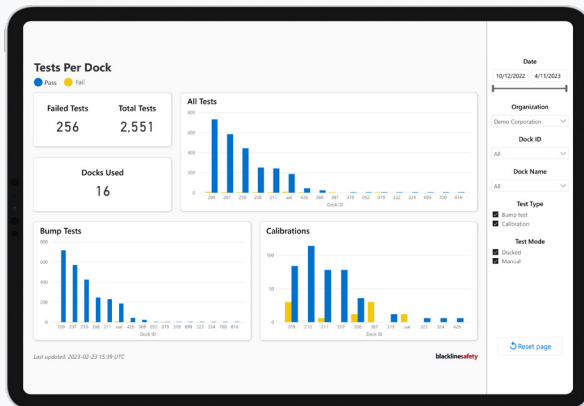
Tests Per Dock

Pass Fail

Failed Tests
256

Total Tests
2,551

Docks Used
16

All Tests

800
600
400
200
0

209 207 210 208 211 uak 426 386 387 319 052 079 322 324 009 700 816

Dock ID

Bump Tests

800
600
400
200
0

209 207 210 208 211 uak 426 386 052 075 319 699 322 324 160 816

Dock ID

Calibrations

100
50
0

209 210 211 207 208 387 319 uak 322 324 426

Dock ID

Last updated: 2023-02-23 15:39 UTC

blacklinesafety

Date

10/12/2022 4/11/2023

Organization

Demo Corporation

Dock ID

All

Dock Name

All

Test Type

Bump test
Calibration

Test Mode

Docked
Manual

Reset page